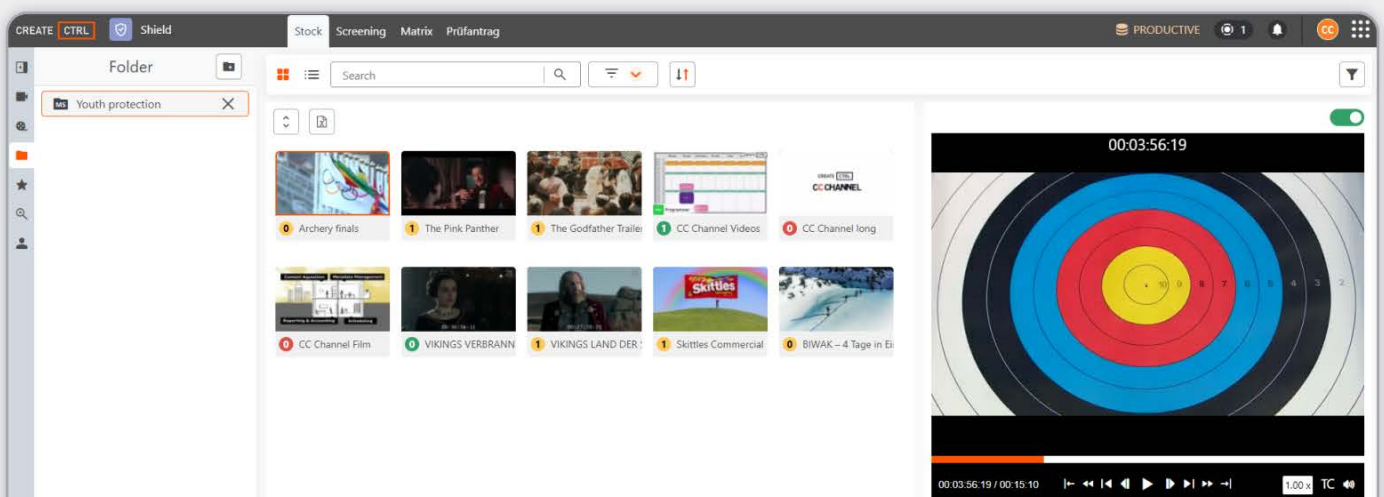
CREATE CTRL Shield

Stock Screening Matrix Prüfantrag

PRODUCTIVE 1 CC

Folder

MS Youth protection

Search

0 Archery finals
1 The Pink Panther
1 The Godfather Trailer
1 CC Channel Videos
0 CC Channel long

0 CC Channel Film
0 VIKINGS VERBRANN
1 VIKINGS LAND DER
1 Skittles Commercial
0 BIWAK – 4 Tage in Ei

CREATE CTRL
CC CHANNEL

Skittles

00:03:56:19

10 9 8 7 6 5 4 3 2

00:03:56.19 / 00:15:10

1.00 x TC